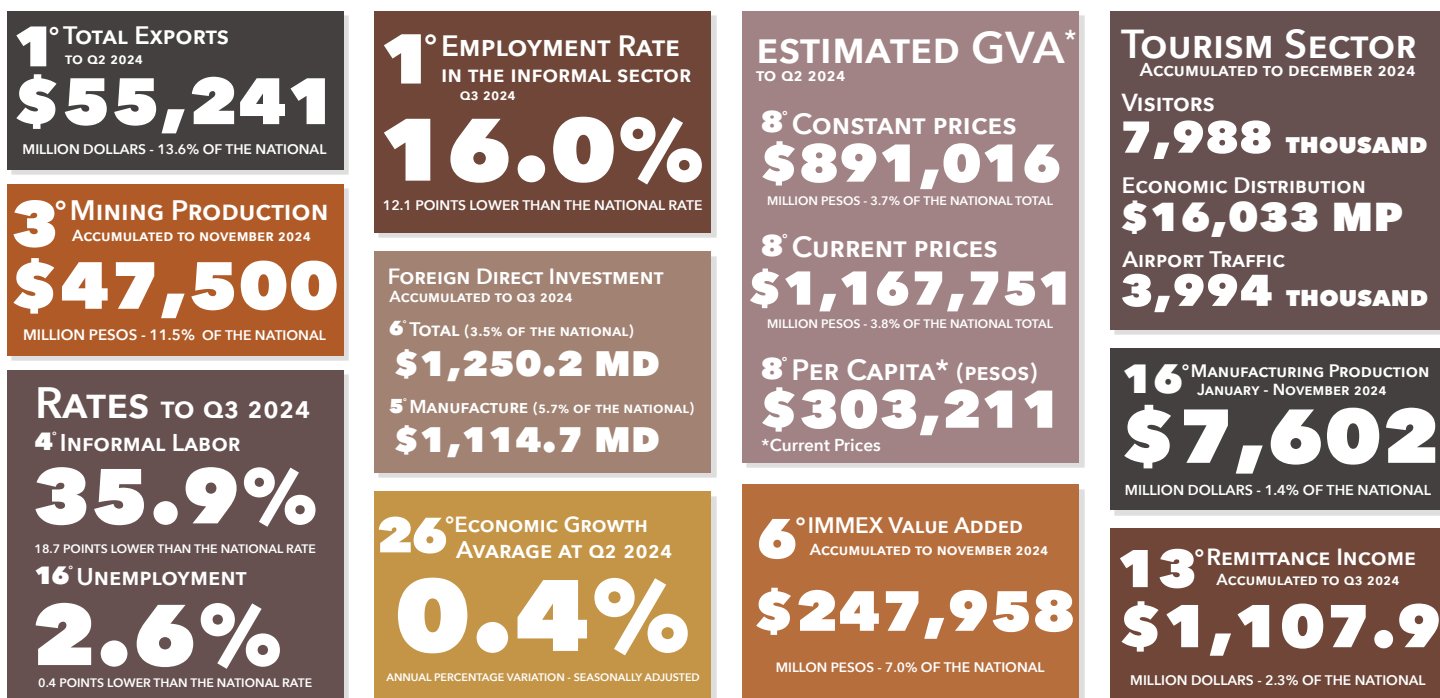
1° Total Exports
to Q2 2024
$55,241
MILLION DOLLARS - 13.6% OF THE NATIONAL

3° Mining Production
Accumulated to november 2024
$47,500
MILLION PESOS - 11.5% OF THE NATIONAL

Rates to Q3 2024
4° Informal Labor
35.9%
18.7 POINTS LOWER THAN THE NATIONAL RATE
16° Unemployment
2.6%
0.4 POINTS LOWER THAN THE NATIONAL RATE

1° Employment Rate in the informal sector
Q3 2024
16.0%
12.1 POINTS LOWER THAN THE NATIONAL RATE

Foreign Direct Investment
Accumulated to Q3 2024
6° Total (3.5% of the national)
$1,250.2 MD
5° Manufacture (5.7% of the national)
$1,114.7 MD

26° Economic Growth
Avarage at Q2 2024
0.4%
ANNUAL PERCENTAGE VARIATION - SEASONALLY ADJUSTED

estimated GVA*
to Q2 2024
8° Constant prices
$891,016
MILLION PESOS - 3.7% OF THE NATIONAL TOTAL
8° Current prices
$1,167,751
MILLION PESOS - 3.8% OF THE NATIONAL TOTAL
8° Per Capita* (pesos)
$303,211
*Current Prices

6° IMMEX Value Added
Accumulated to november 2024
$247,958
MILLON PESOS - 7.0% OF THE NATIONAL

Tourism Sector
Accumulated to december 2024
Visitors
7,988 thousand
Economic Distribution
$16,033 MP
Airport Traffic
3,994 thousand

16° Manufacturing Production
January - November 2024
$7,602
MILLION DOLLARS - 1.4% OF THE NATIONAL

13° Remittance Income
Accumulated to Q3 2024
$1,107.9
MILLION DOLLARS - 2.3% OF THE NATIONAL